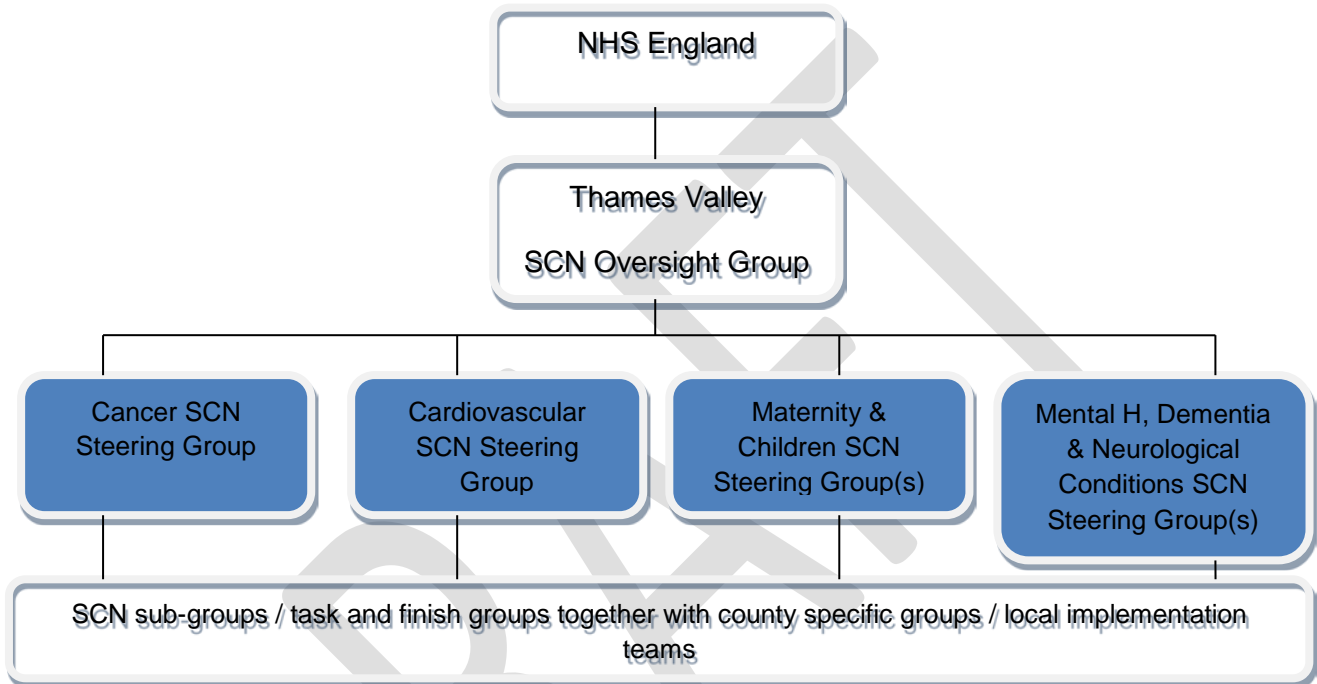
NHS England

Thames Valley

SCN Oversight Group

Cancer SCN Steering Group

Cardiovascular SCN Steering Group

Maternity & Children SCN Steering Group(s)

Mental H, Dementia & Neurological Conditions SCN Steering Group(s)

SCN sub-groups / task and finish groups together with county specific groups / local implementation teams

DRAFT